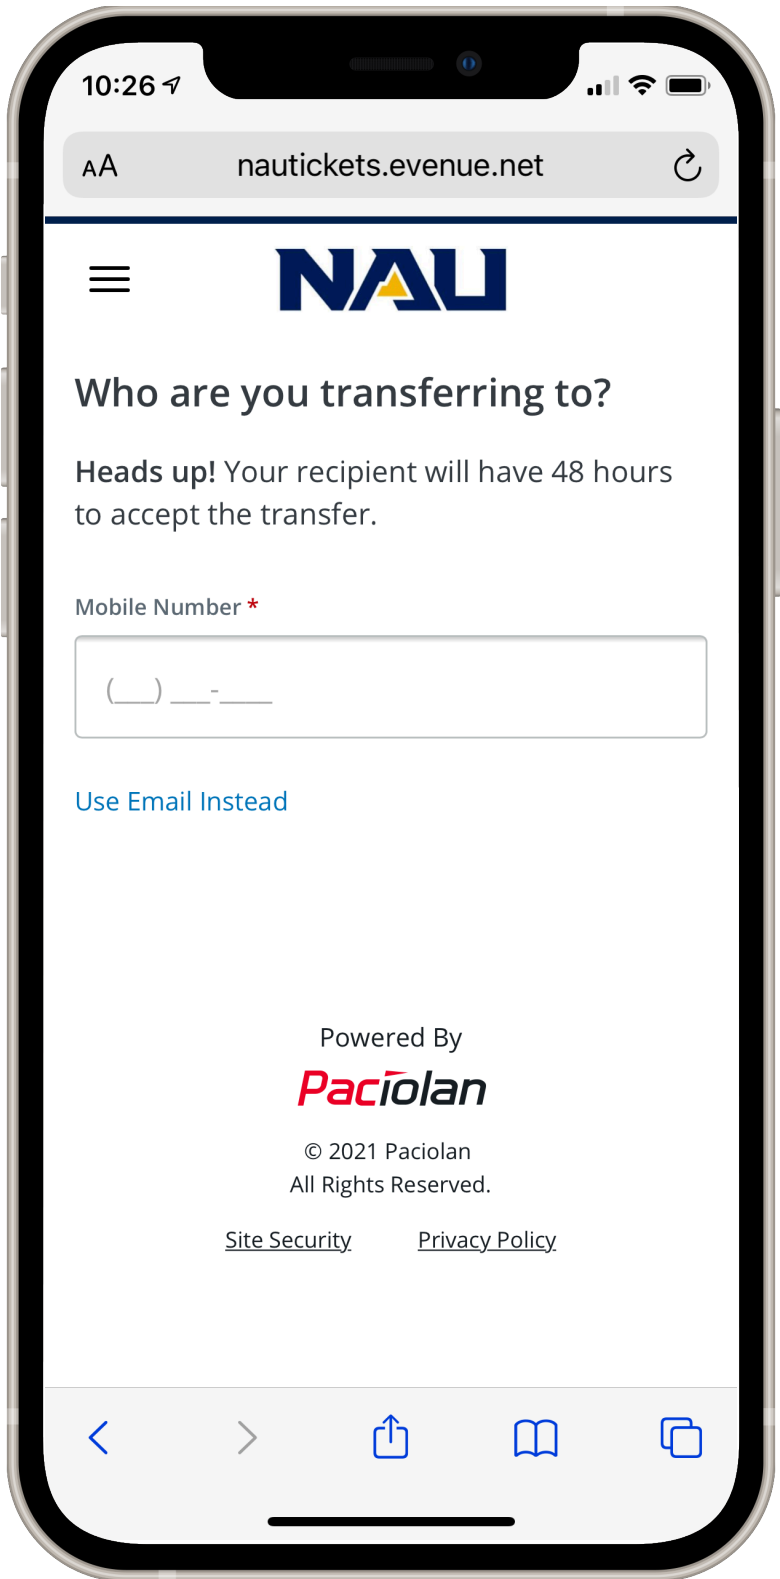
10:26

AA nautickets.evenue.net

NAU

Who are you transferring to?

**Heads up!** Your recipient will have 48 hours to accept the transfer.

Mobile Number *

(___) ___-____

Use Email Instead

Powered By

Paciolan

© 2021 Paciolan
All Rights Reserved.

Site Security Privacy Policy